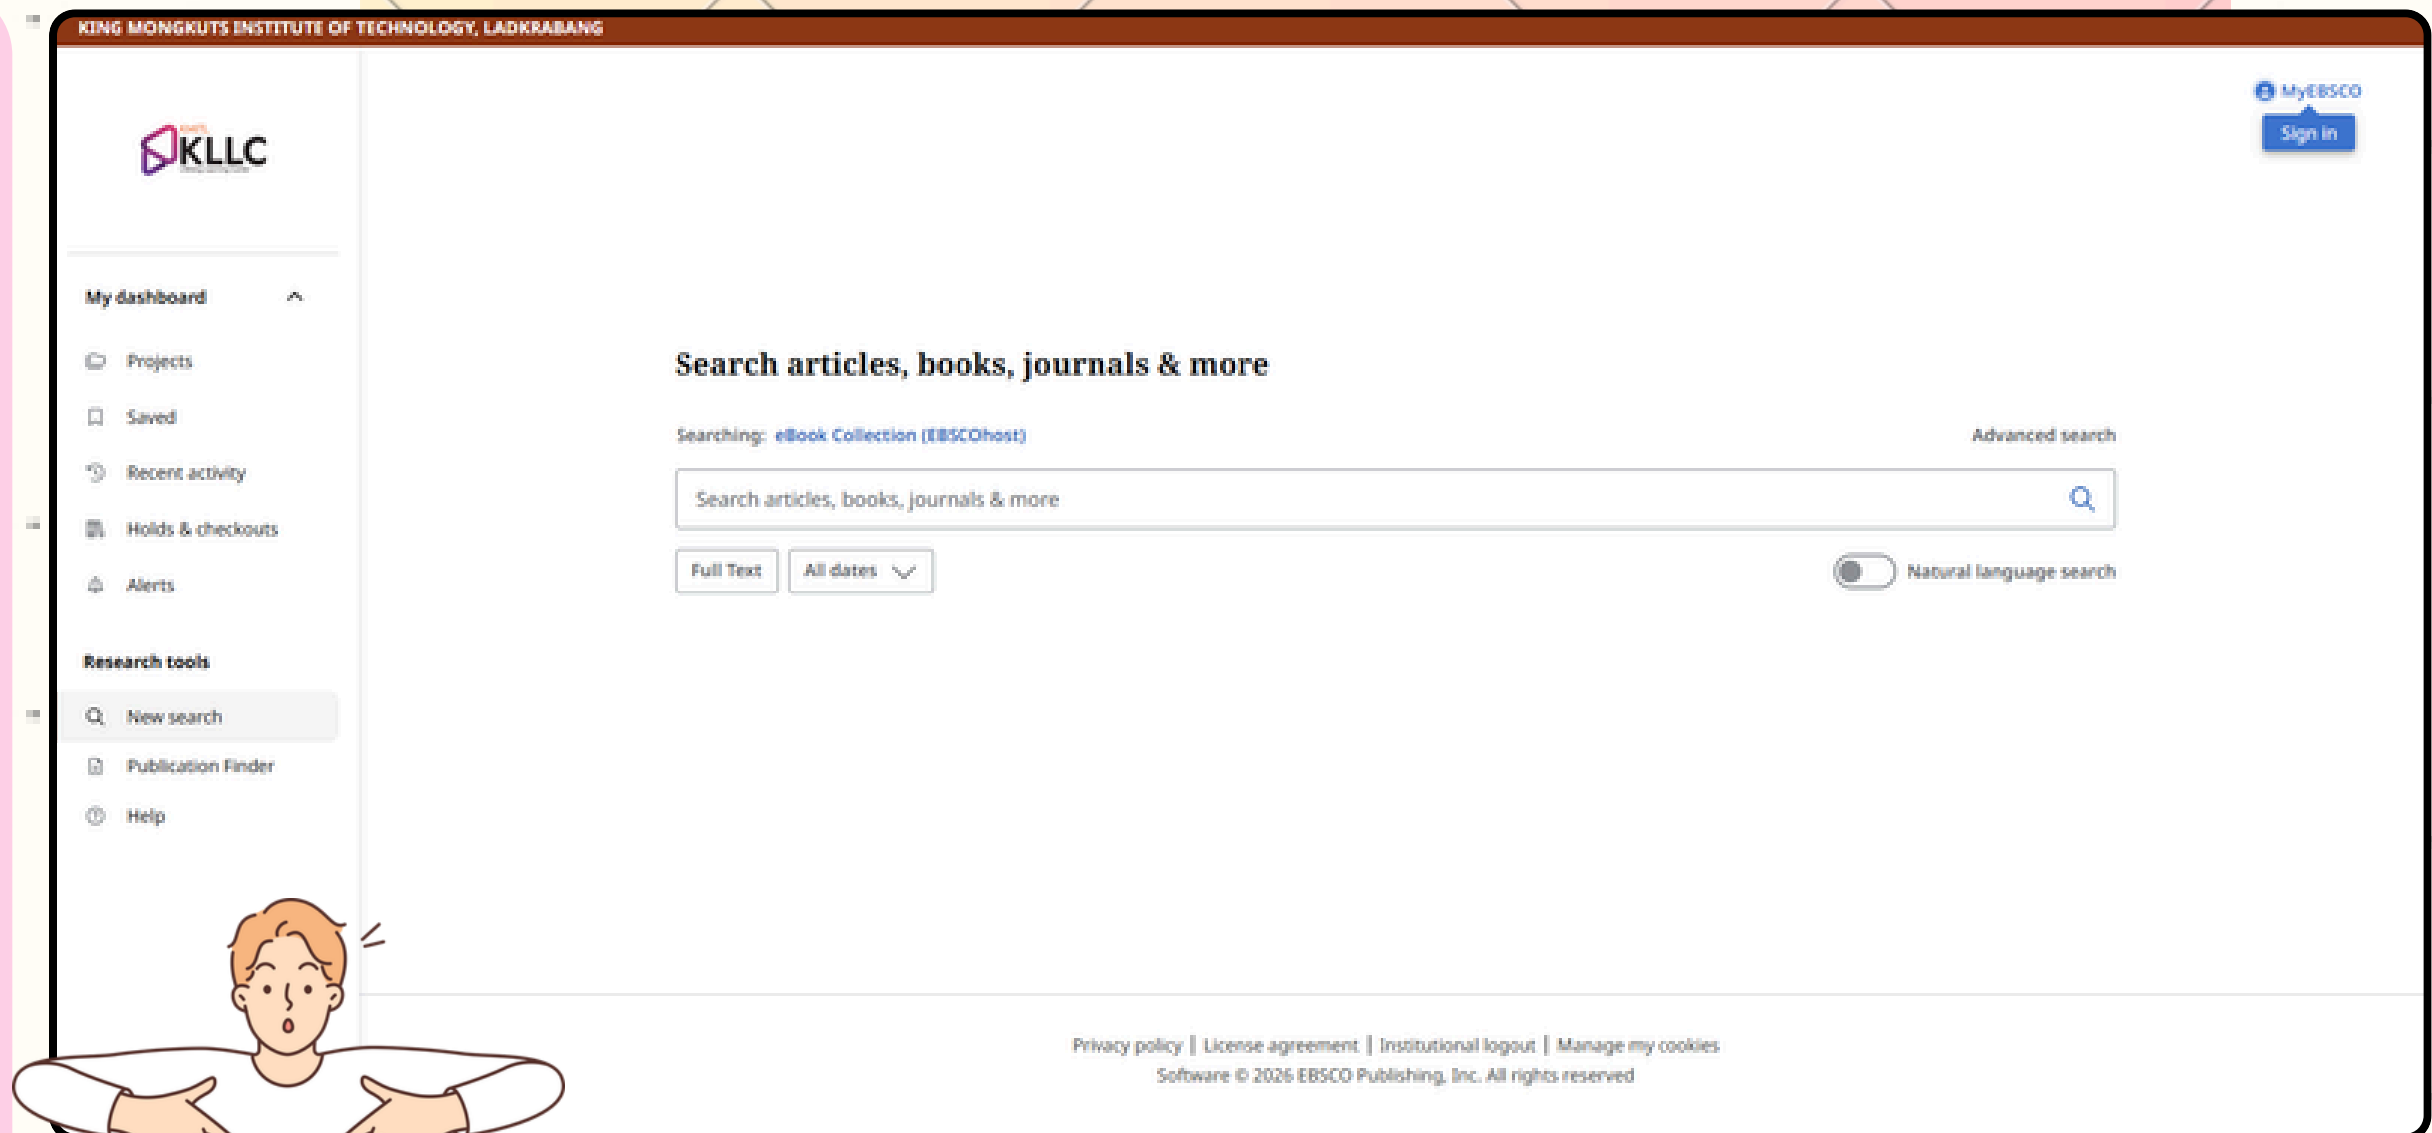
KING MONGKUTS INSTITUTE OF TECHNOLOGY, LADKRABANG

KLLC

MyEBSCO
Sign in

My dashboard

Projects
Saved
Recent activity
Holds & checkouts
Alerts

Research tools

New search
Publication Finder
Help

Search articles, books, journals & more

Searching: eBook Collection (EBSCOhost)

Advanced search

Search articles, books, journals & more

Full Text
All dates

Natural language search

Privacy policy | License agreement | Institutional logout | Manage my cookies
Software © 2026 EBSCO Publishing, Inc. All rights reserved